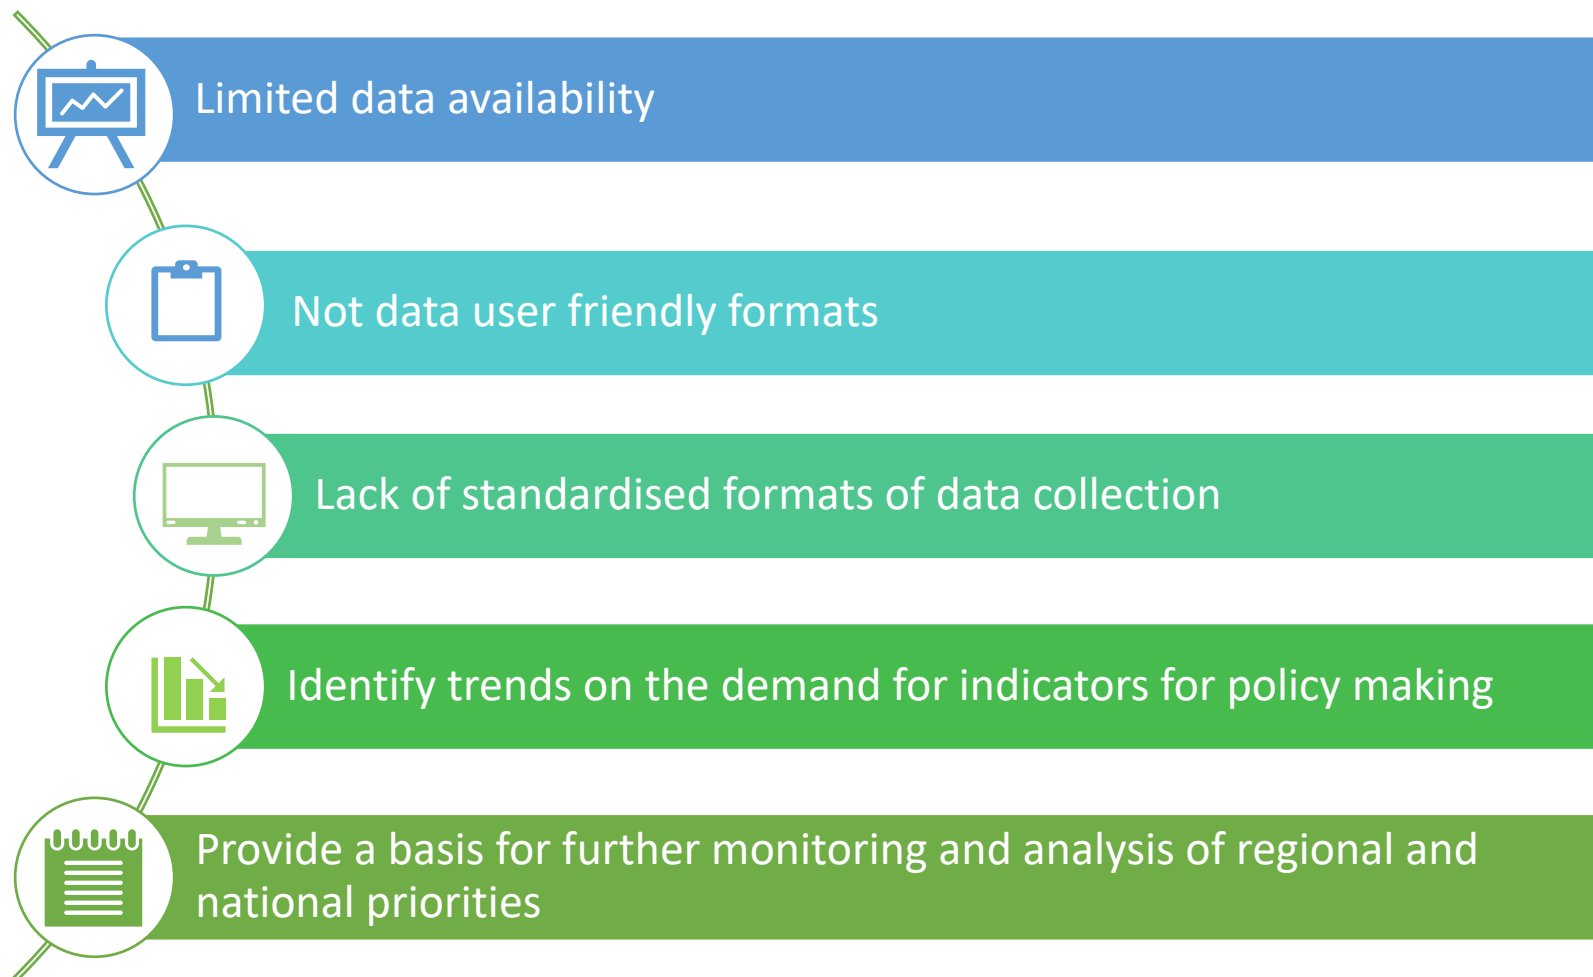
Limited data availability

Not data user friendly formats

Lack of standardised formats of data collection

Identify trends on the demand for indicators for policy making

Provide a basis for further monitoring and analysis of regional and national priorities